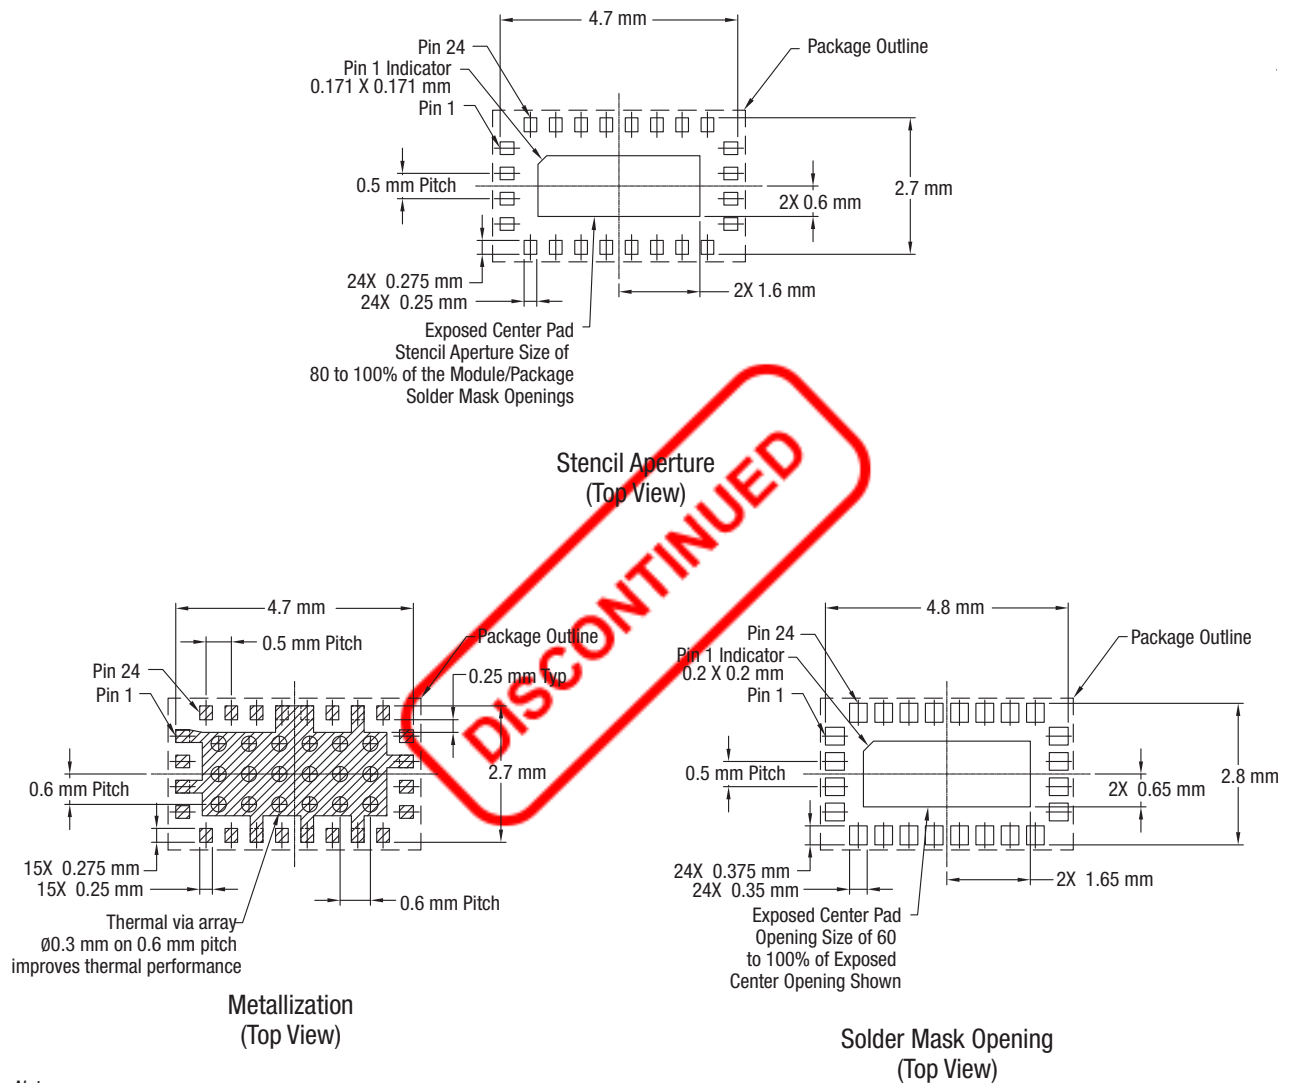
4.7 mm

Pin 24

Pin 1 Indicator
0.171 X 0.171 mm

Pin 1

Package Outline

0.5 mm Pitch

2X 0.6 mm

2.7 mm

24X 0.275 mm
24X 0.25 mm

2X 1.6 mm

Exposed Center Pad
Stencil Aperture Size of
80 to 100% of the Module/Package
Solder Mask Openings

Stencil Aperture
(Top View)

DISCONTINUED

4.7 mm

0.5 mm Pitch

Pin 24

Pin 1

Package Outline

0.25 mm Typ

2.7 mm

0.6 mm Pitch

15X 0.275 mm
15X 0.25 mm

0.6 mm Pitch

Thermal via array
Ø0.3 mm on 0.6 mm pitch
improves thermal performance

Metallization
(Top View)

4.8 mm

Pin 24

Pin 1 Indicator
0.2 X 0.2 mm

Pin 1

Package Outline

0.5 mm Pitch

2X 0.65 mm

2.8 mm

24X 0.375 mm
24X 0.35 mm

2X 1.65 mm

Exposed Center Pad
Opening Size of 60
to 100% of Exposed
Center Opening Shown

Solder Mask Opening
(Top View)

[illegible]